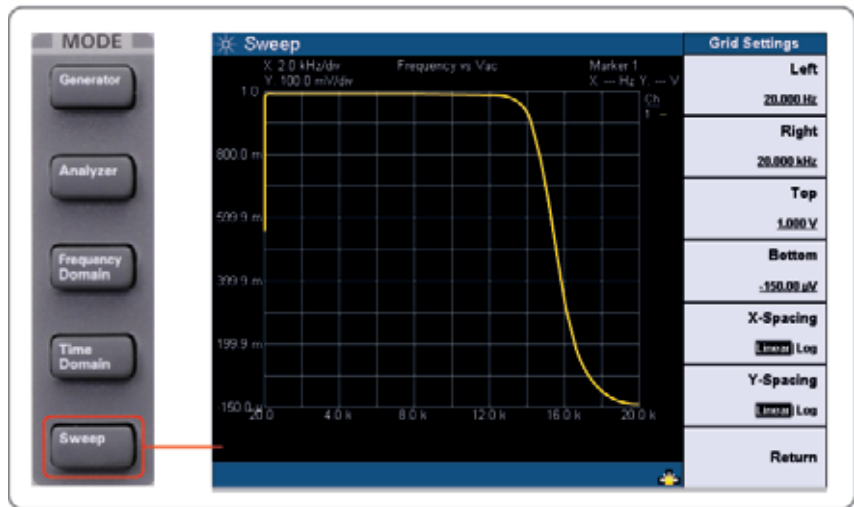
MODE

Generator

Analyzer

Frequency Domain

Time Domain

Sweep

Sweep

X: 2.0 kHz/div
Y: 100.0 mV/div

Frequency vs Vac

Marker 1
X: --- Hz Y: --- V

Ch
1 ---

1.0
800.0 m
599.9 m
399.9 m
199.9 m
-150.0 µ

20.0
4.0 k
8.0 k
12.0 k
16.0 k
20.0 k

Grid Settings

Left
20.000 Hz

Right
20.000 kHz

Top
1.000 V

Bottom
-150.00 µV

X-Spacing
Linear Log

Y-Spacing
Linear Log

Return